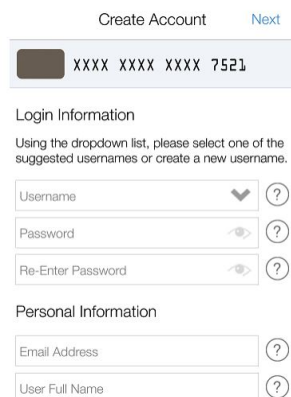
Create Account Next

XXXX XXXX XXXX 7521

Login Information

Using the dropdown list, please select one of the suggested usernames or create a new username.

Username ?

Password ?

Re-Enter Password ?

Personal Information

Email Address ?

User Full Name ?